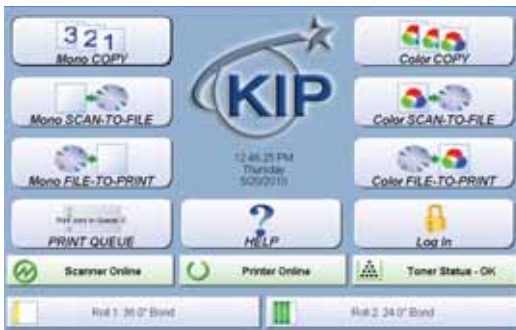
3 2 1
Mono COPY

Color COPY

Mono SCAN-TO-FILE

KIP

Color SCAN-TO-FILE

Mono FILE-TO-PRINT

12:46:25 PM
Thursday
5/20/2010

Color FILE-TO-PRINT

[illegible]
PRINT QUEUE

?
HELP

Log In

Scanner Online

Printer Online

Toner Status - OK

Roll 1: 36.0" Bond

Roll 2: 24.0" Bond